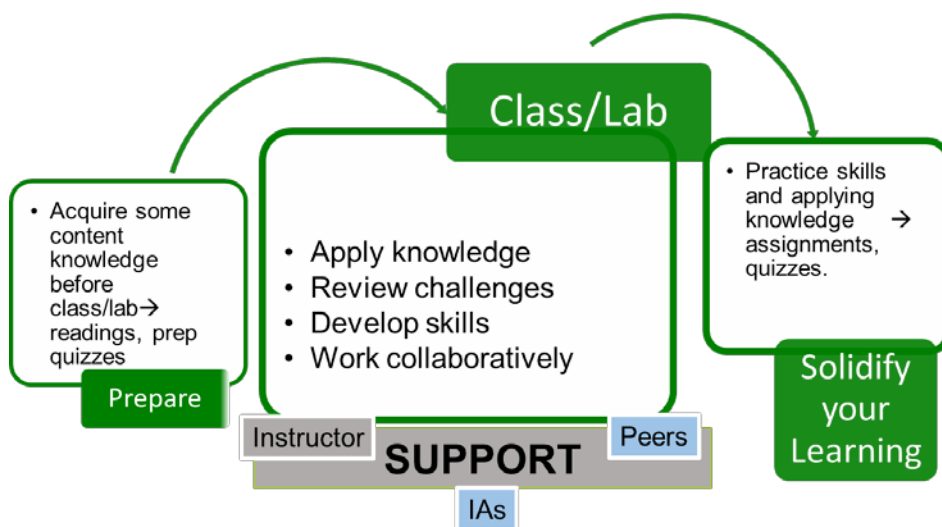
- Acquire some content knowledge before class/lab→ readings, prep quizzes

Prepare

Class/Lab

- Apply knowledge
- Review challenges
- Develop skills
- Work collaboratively

- Practice skills and applying knowledge → assignments, quizzes.

Solidify your Learning

Instructor

SUPPORT

Peers

IAs